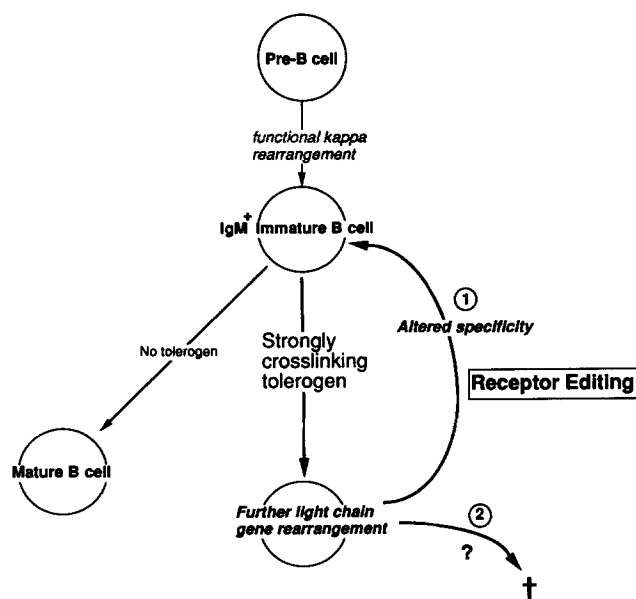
Pre-B cell

functional kappa rearrangement

$IgM^+$ Immature B cell

No tolerogen

Strongly crosslinking tolerogen

① Altered specificity

Receptor Editing

Mature B cell

Further light chain gene rearrangement

②

?

†